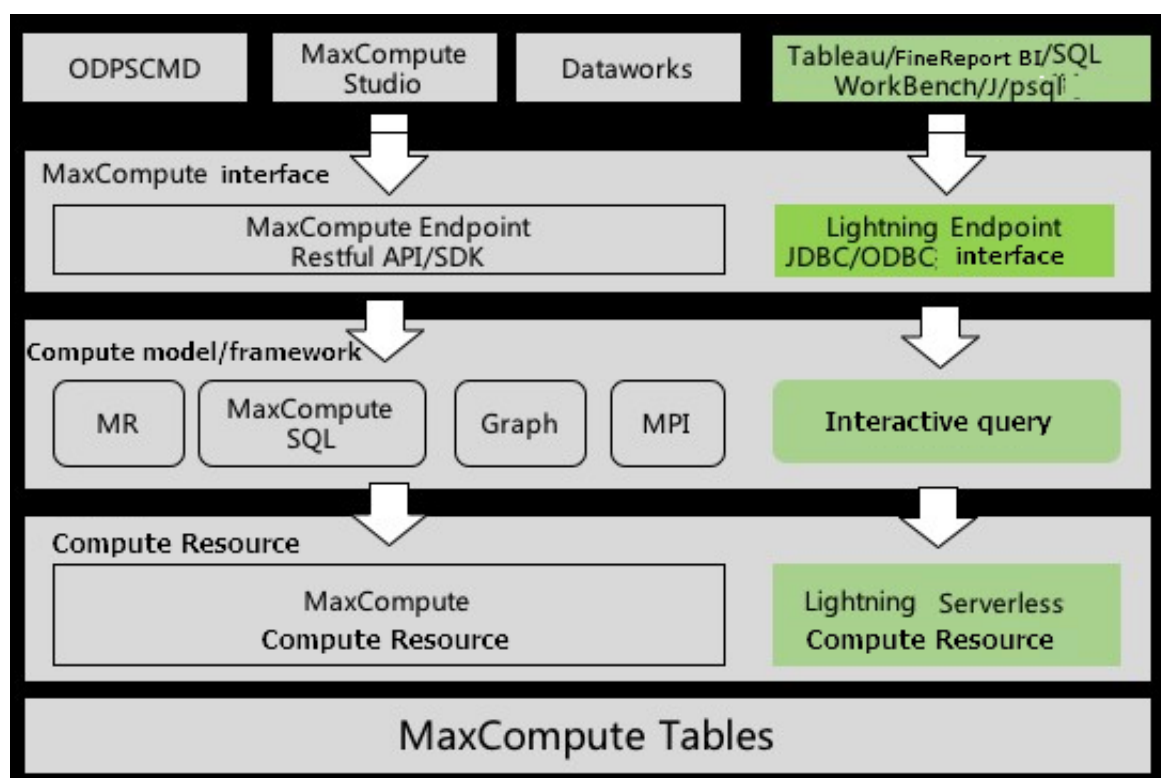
ODPSCMD

MaxCompute Studio

Dataworks

Tableau/FineReport BI/SQL WorkBench/J/psql

MaxCompute interface

MaxCompute Endpoint
Restful API/SDK

Lightning Endpoint
JDBC/ODBC interface

Compute model/framework

MR

MaxCompute SQL

Graph

MPI

Interactive query

Compute Resource

MaxCompute
Compute Resource

Lightning Serverless
Compute Resource

MaxCompute Tables